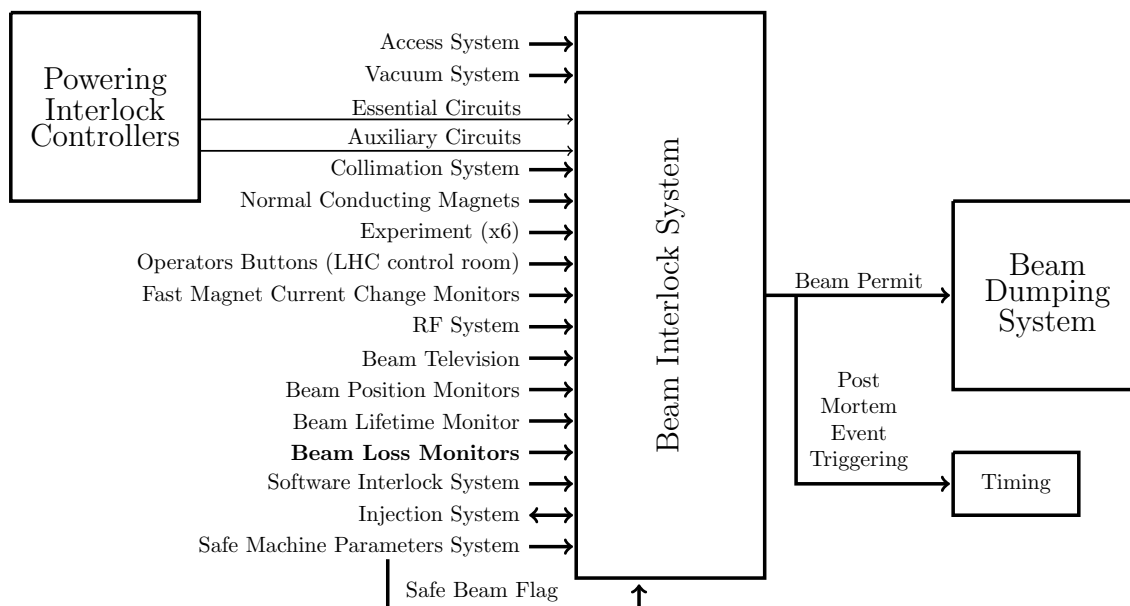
Powering Interlock Controllers

Access System
Vacuum System
Essential Circuits
Auxiliary Circuits
Collimation System
Normal Conducting Magnets
Experiment (x6)
Operators Buttons (LHC control room)
Fast Magnet Current Change Monitors
RF System
Beam Television
Beam Position Monitors
Beam Lifetime Monitor
**Beam Loss Monitors**
Software Interlock System
Injection System
Safe Machine Parameters System
Safe Beam Flag

Beam Interlock System

Beam Permit

Beam Dumping System

Post Mortem Event Triggering

Timing